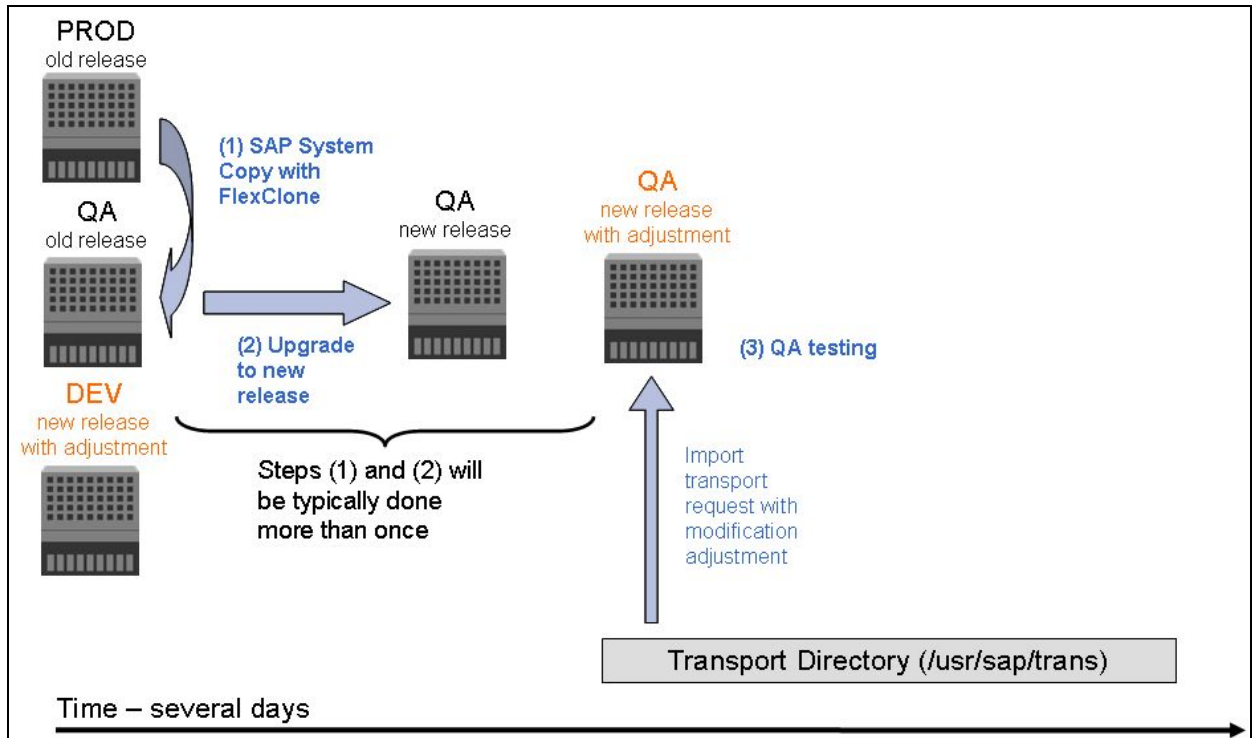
PROD
old release

(1) SAP System Copy with FlexClone

QA
old release

DEV
new release with adjustment

(2) Upgrade to new release

QA
new release

QA
new release with adjustment

(3) QA testing

Steps (1) and (2) will be typically done more than once

Import transport request with modification adjustment

Transport Directory (/usr/sap/trans)

Time – several days